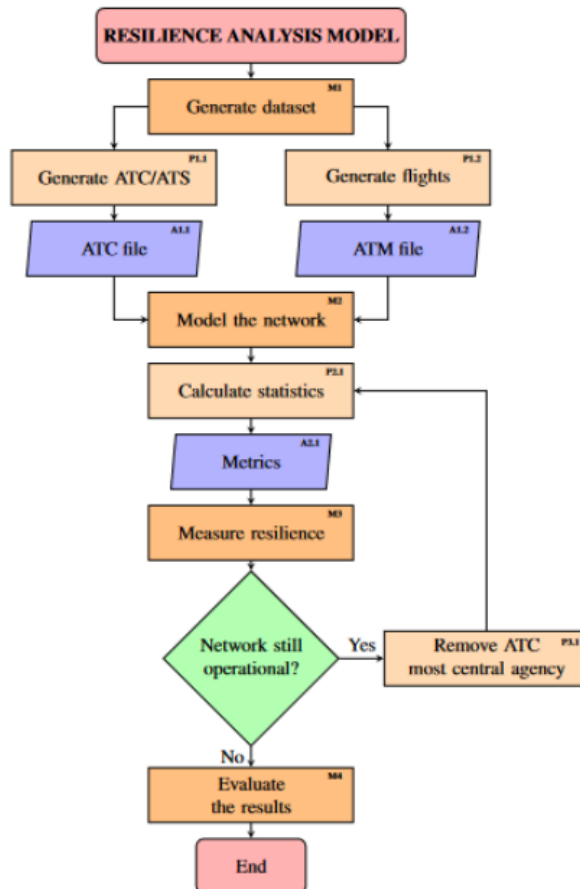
RESILIENCE ANALYSIS MODEL

Generate dataset M1

Generate ATC/ATS P1.1

Generate flights P1.2

ATC file A1.1

ATM file A1.2

Model the network M2

Calculate statistics P2.1

Metrics A2.1

Measure resilience M3

Network still operational?

Yes

Remove ATC most central agency P3.1

No

Evaluate the results M4

End